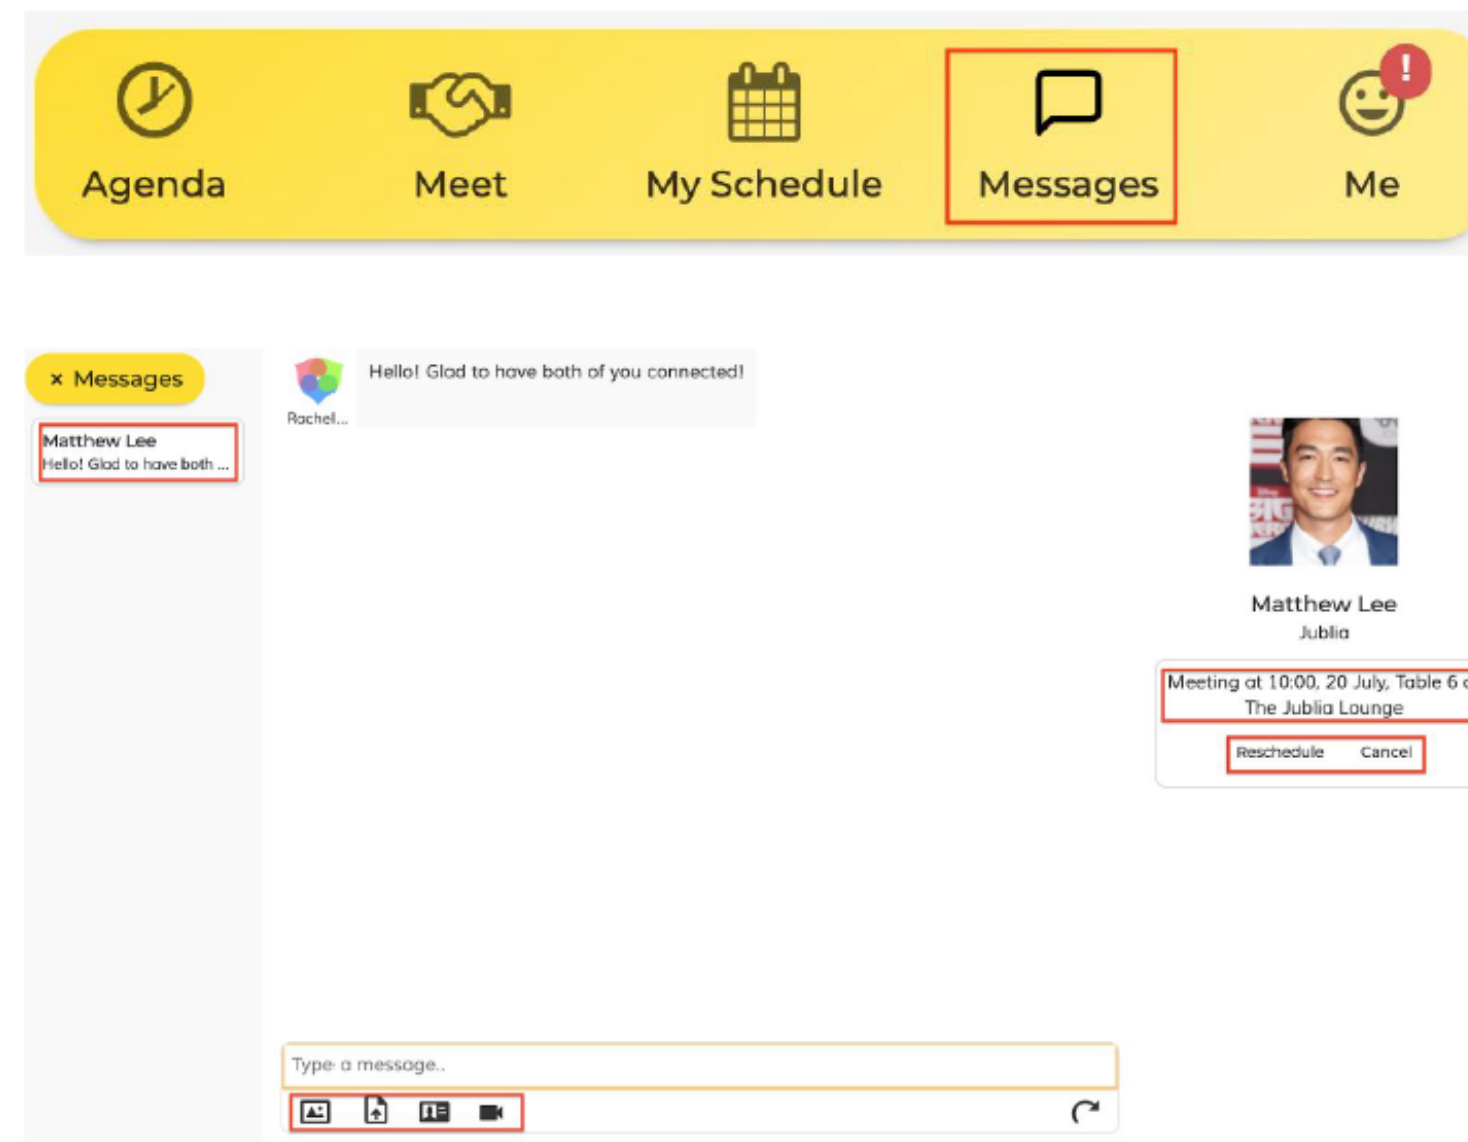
Agenda
Meet
My Schedule
Messages
Me

× Messages

Matthew Lee
Hello! Glad to have both ...

Rachel...
Hello! Glad to have both of you connected!

Matthew Lee
Jublia

Meeting at 10:00, 20 July, Table 6 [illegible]
The Jublia Lounge
Reschedule Cancel

Type a message..